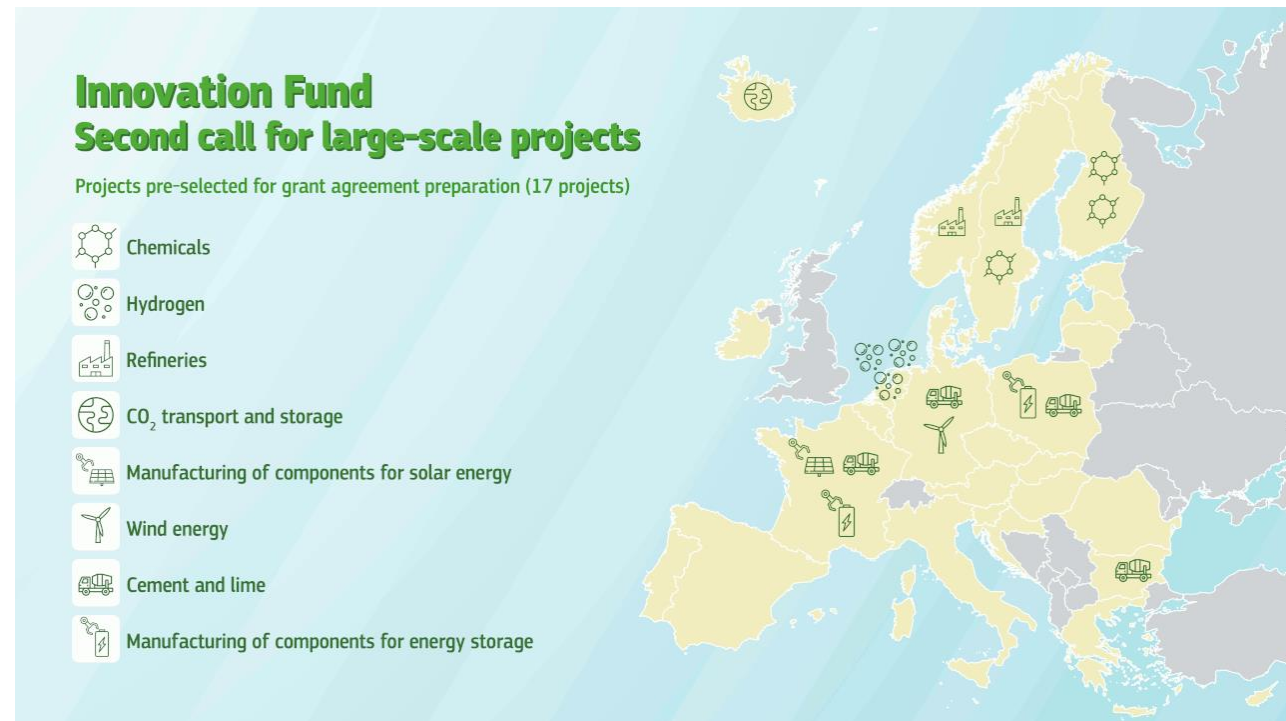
Innovation Fund
Second call for large-scale projects

Projects pre-selected for grant agreement preparation (17 projects)

Chemicals

Hydrogen

Refineries

$CO_2$ transport and storage

Manufacturing of components for solar energy

Wind energy

Cement and lime

Manufacturing of components for energy storage